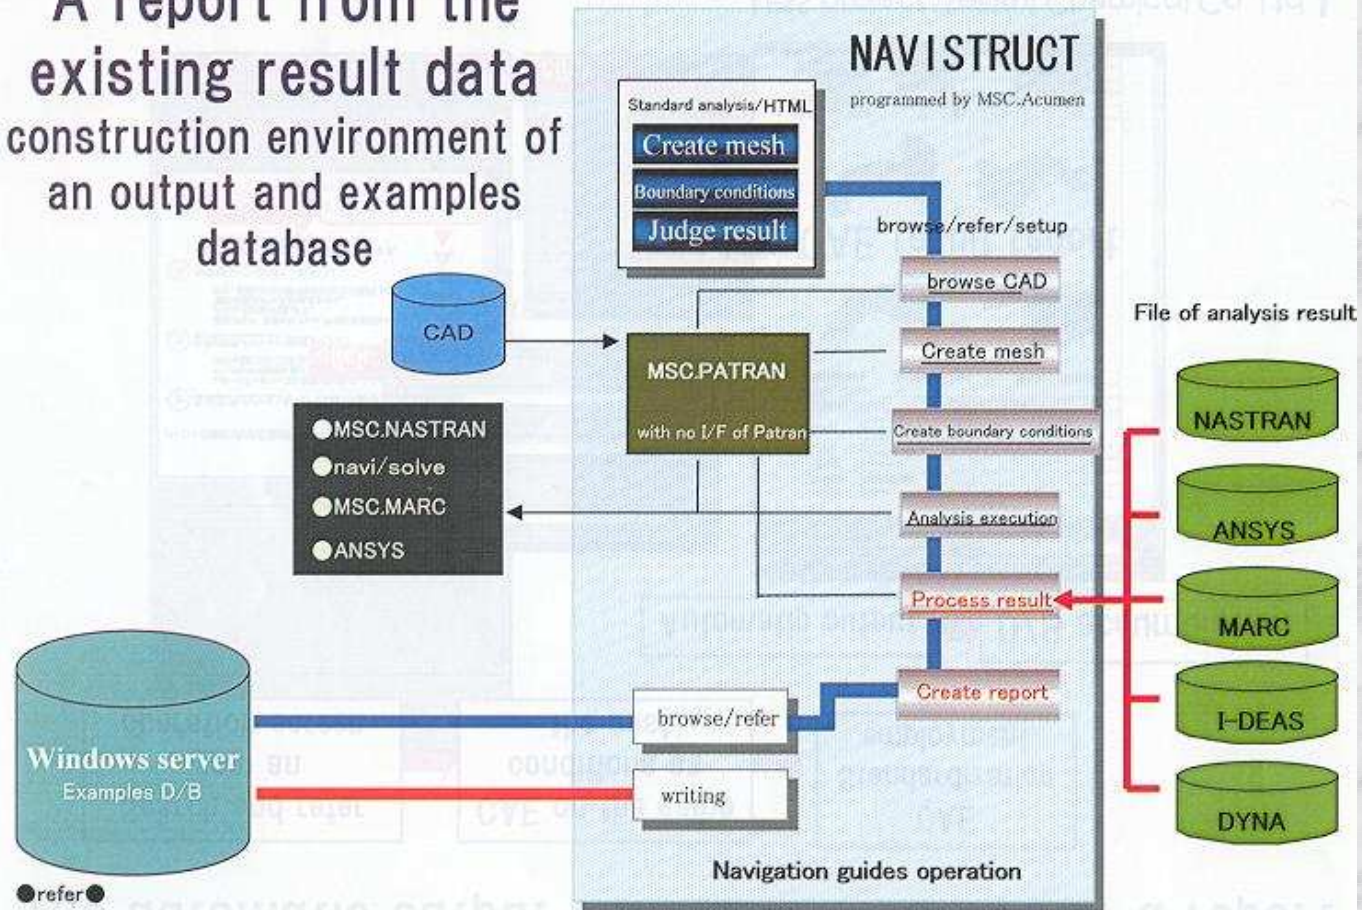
A report from the existing result data construction environment of an output and examples database

NAVISTRUCT
programmed by MSC.Acumen

Standard analysis/HTML
Create mesh
Boundary conditions
Judge result

browse/refer/setup
browse CAD
Create mesh
Create boundary conditions
Analysis execution
Process result
Create report

CAD

MSC.PATRAN
with no I/F of Patran

●MSC.NASTRAN
●navi/solve
●MSC.MARC
●ANSYS

File of analysis result
NASTRAN
ANSYS
MARC
I-DEAS
DYNA

Windows server
Examples D/B

browse/refer
writing

Navigation guides operation

●refer●